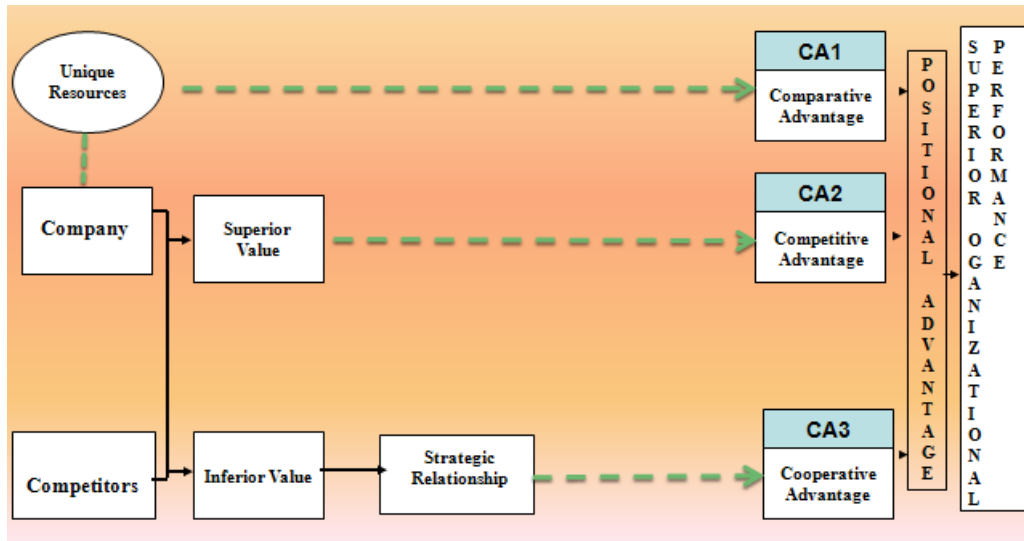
Unique Resources

Company

Superior Value

Competitors

Inferior Value

Strategic Relationship

CA1
Comparative Advantage

CA2
Competitive Advantage

CA3
Cooperative Advantage

POSITIONAL ADVANTAGE

SUPERIOR OGANIZATIONAL PERFORMANCE